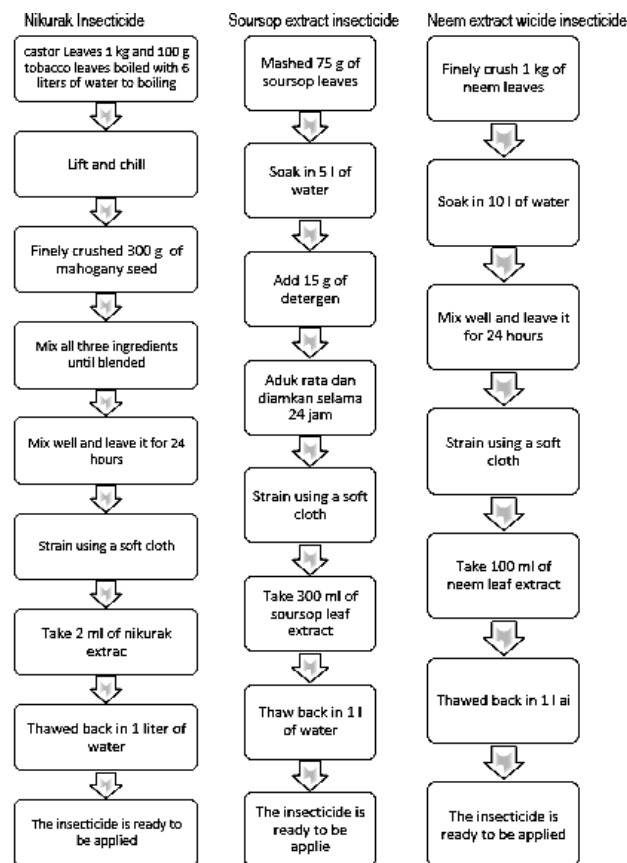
Nikurak Insecticide

castor Leaves 1 kg and 100 g tobacco leaves boiled with 6 liters of water to boiling

Lift and chill

Finely crushed 300 g of mahogany seed

Mix all three ingredients until blended

Mix well and leave it for 24 hours

Strain using a soft cloth

Take 2 ml of nikurak extrac

Thawed back in 1 liter of water

The insecticide is ready to be applied

Soursop extract insecticide

Mashed 75 g of soursop leaves

Soak in 5 l of water

Add 15 g of detergen

Aduk rata dan diamkan selama 24 jam

Strain using a soft cloth

Take 300 ml of soursop leaf extract

Thaw back in 1 l of water

The insecticide is ready to be applie

Neem extract wicide insecticide

Finely crush 1 kg of neem leaves

Soak in 10 l of water

Mix well and leave it for 24 hours

Strain using a soft cloth

Take 100 ml of neem leaf extract

Thawed back in 1 l ai

The insecticide is ready to be applied